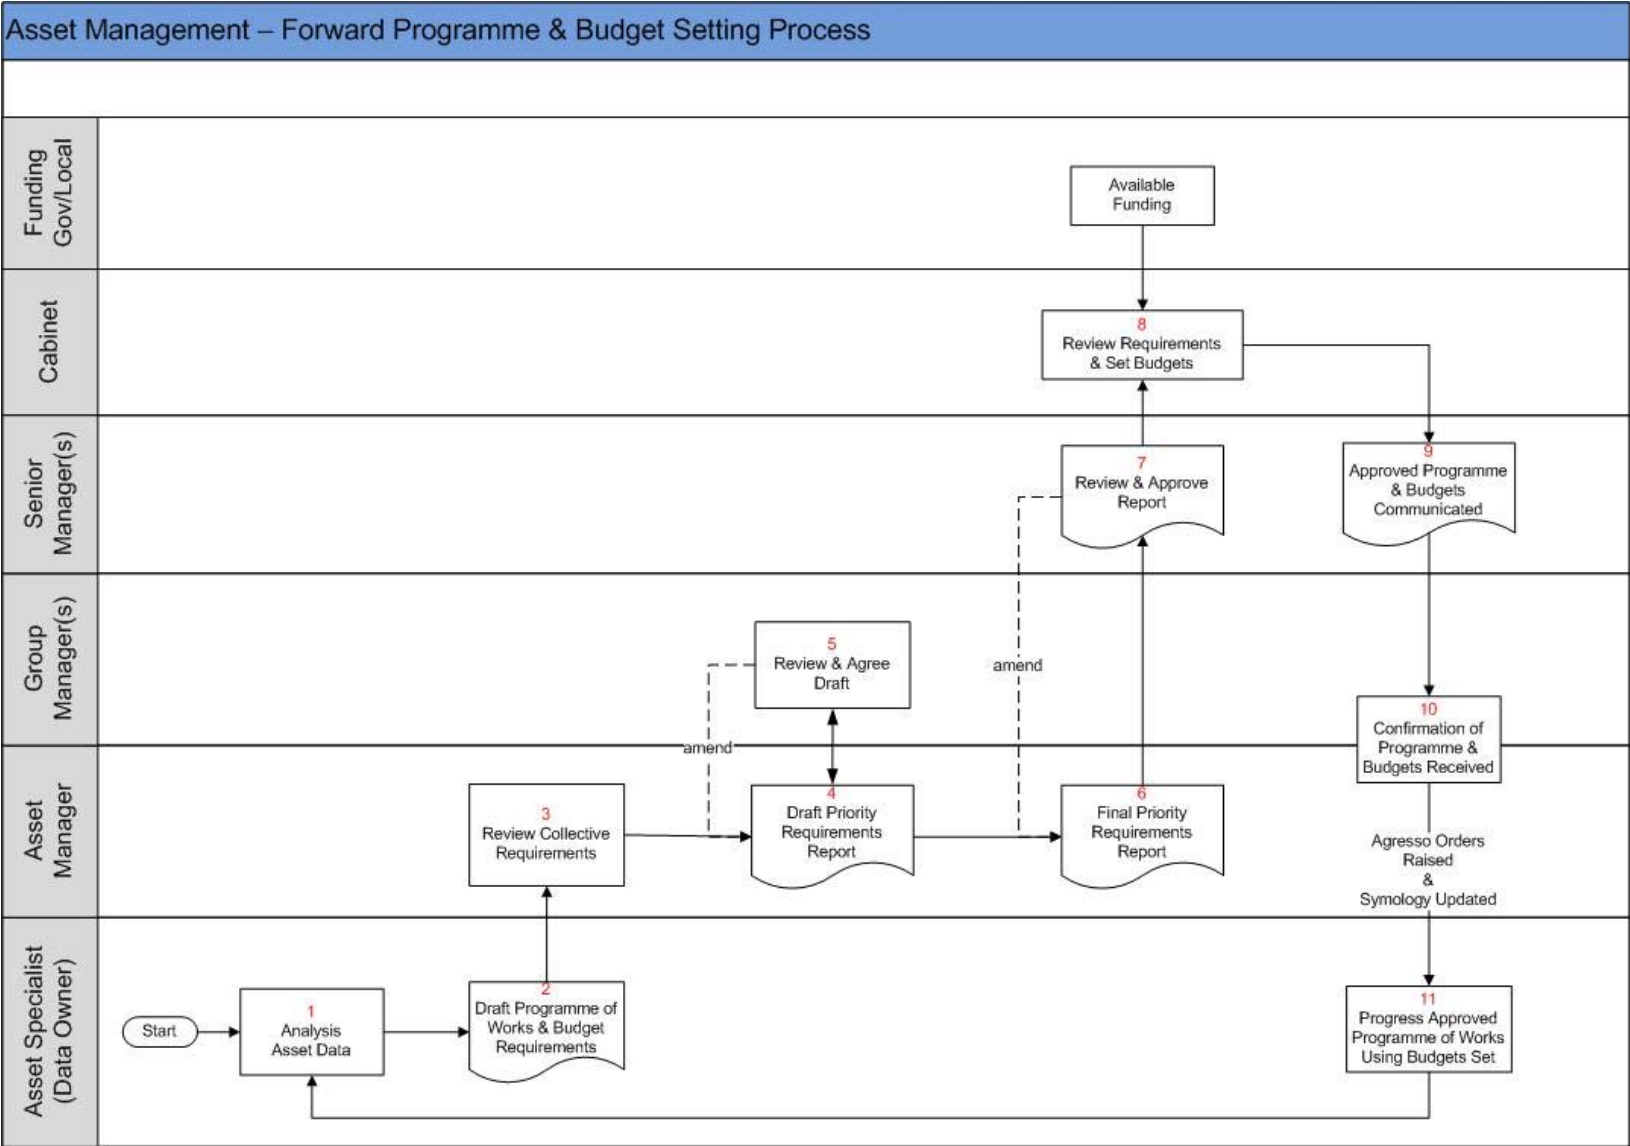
Asset Management – Forward Programme & Budget Setting Process

Funding Gov/Local

Available Funding

Cabinet

8
Review Requirements & Set Budgets

Senior Manager(s)

7
Review & Approve Report

9
Approved Programme & Budgets Communicated

Group Manager(s)

5
Review & Agree Draft

amend

10
Confirmation of Programme & Budgets Received

amend

Asset Manager

3
Review Collective Requirements

4
Draft Priority Requirements Report

6
Final Priority Requirements Report

Agresso Orders Raised & Symology Updated

Asset Specialist (Data Owner)

Start

1
Analysis Asset Data

2
Draft Programme of Works & Budget Requirements

11
Progress Approved Programme of Works Using Budgets Set